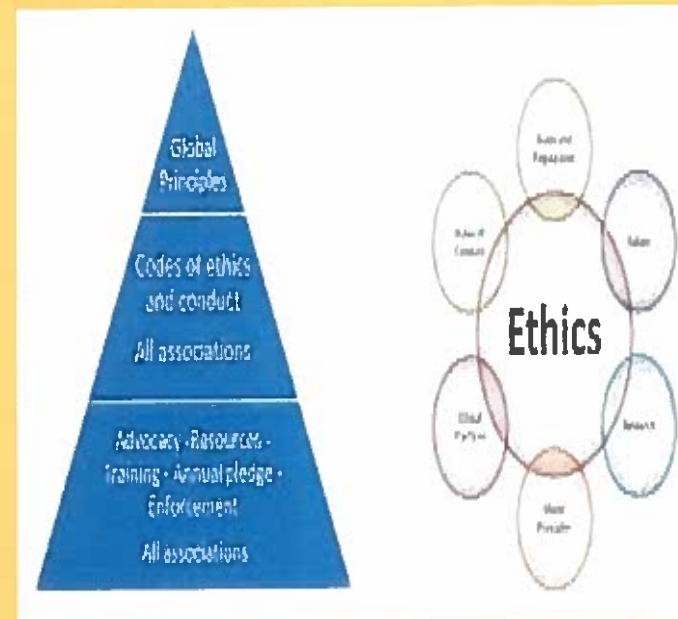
Global Principles

Codes of ethics and conduct

All associations

Advocacy - Resources - Training - Annual pledge - Enforcement

All associations

Ethics

Rules and Regulations

Values

Research

Moral Principles

Ethical Practices

Rules of Conduct